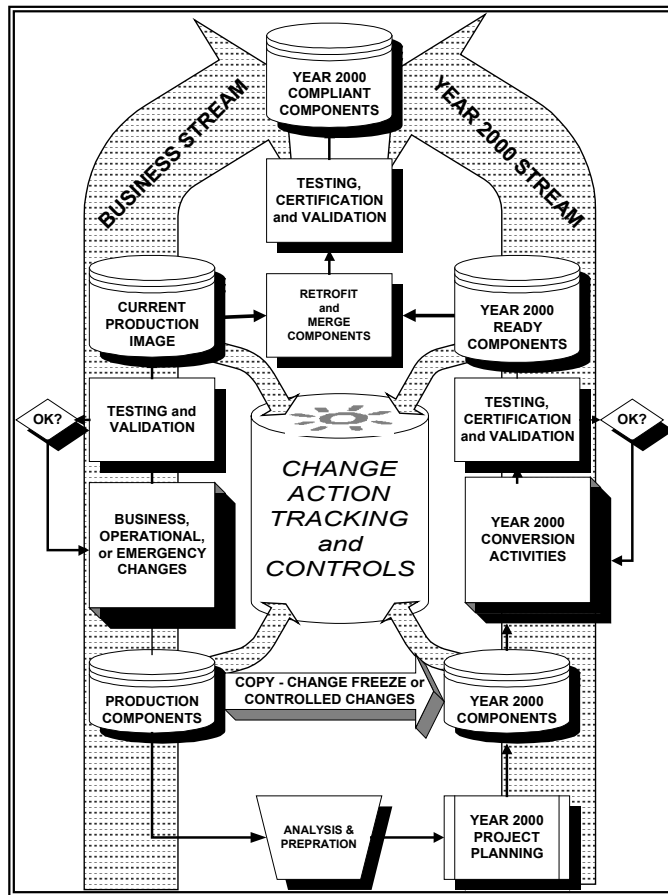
YEAR 2000 COMPLIANT COMPONENTS

BUSINESS STREAM

YEAR 2000 STREAM

TESTING, CERTIFICATION and VALIDATION

CURRENT PRODUCTION IMAGE

RETROFIT and MERGE COMPONENTS

YEAR 2000 READY COMPONENTS

OK?

TESTING and VALIDATION

TESTING, CERTIFICATION and VALIDATION

OK?

CHANGE ACTION TRACKING and CONTROLS

BUSINESS, OPERATIONAL, or EMERGENCY CHANGES

YEAR 2000 CONVERSION ACTIVITIES

PRODUCTION COMPONENTS

COPY - CHANGE FREEZE or CONTROLLED CHANGES

YEAR 2000 COMPONENTS

ANALYSIS & PREPRATION

YEAR 2000 PROJECT PLANNING